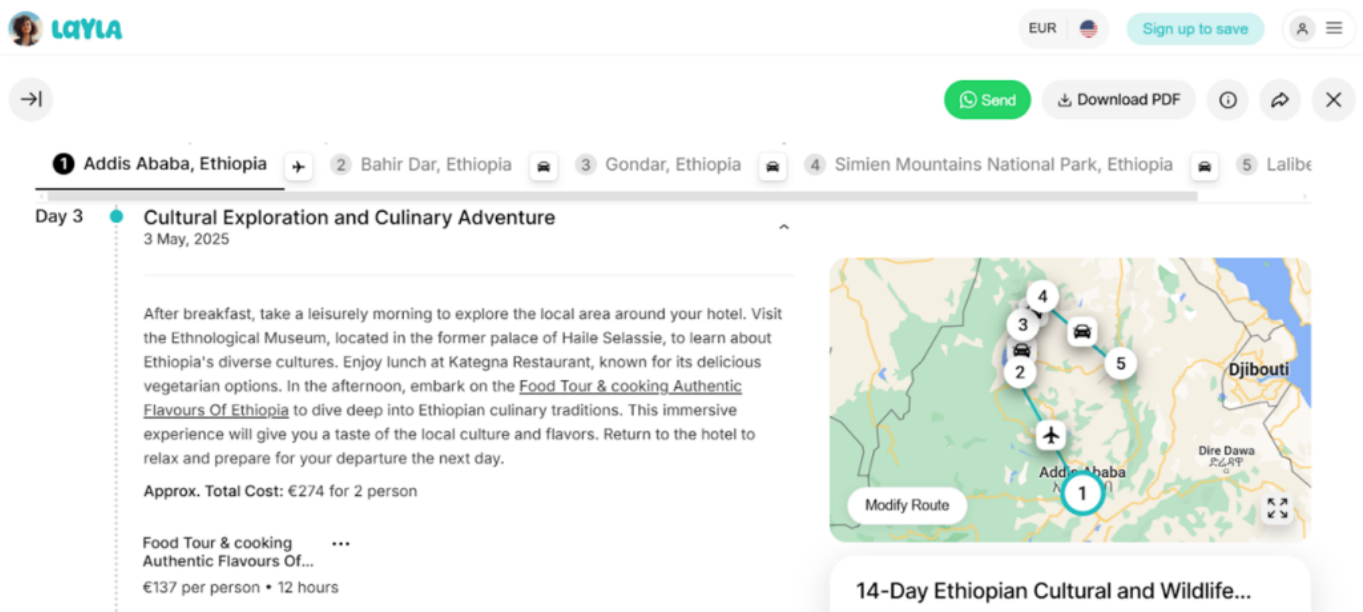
LAYLA

EUR

Sign up to save

Send

Download PDF

1 Addis Ababa, Ethiopia

2 Bahir Dar, Ethiopia

3 Gondar, Ethiopia

4 Simien Mountains National Park, Ethiopia

5 Lalibe

Day 3

Cultural Exploration and Culinary Adventure
3 May, 2025

After breakfast, take a leisurely morning to explore the local area around your hotel. Visit the Ethnological Museum, located in the former palace of Haile Selassie, to learn about Ethiopia's diverse cultures. Enjoy lunch at Kategna Restaurant, known for its delicious vegetarian options. In the afternoon, embark on the Food Tour & cooking Authentic Flavours Of Ethiopia to dive deep into Ethiopian culinary traditions. This immersive experience will give you a taste of the local culture and flavors. Return to the hotel to relax and prepare for your departure the next day.

Approx. Total Cost: €274 for 2 person

Food Tour & cooking Authentic Flavours Of...

€137 per person • 12 hours

4
3
2
5
1

Djibouti

Dire Dawa
ድሬዳዋ

Addis Ababa

Modify Route

14-Day Ethiopian Cultural and Wildlife...